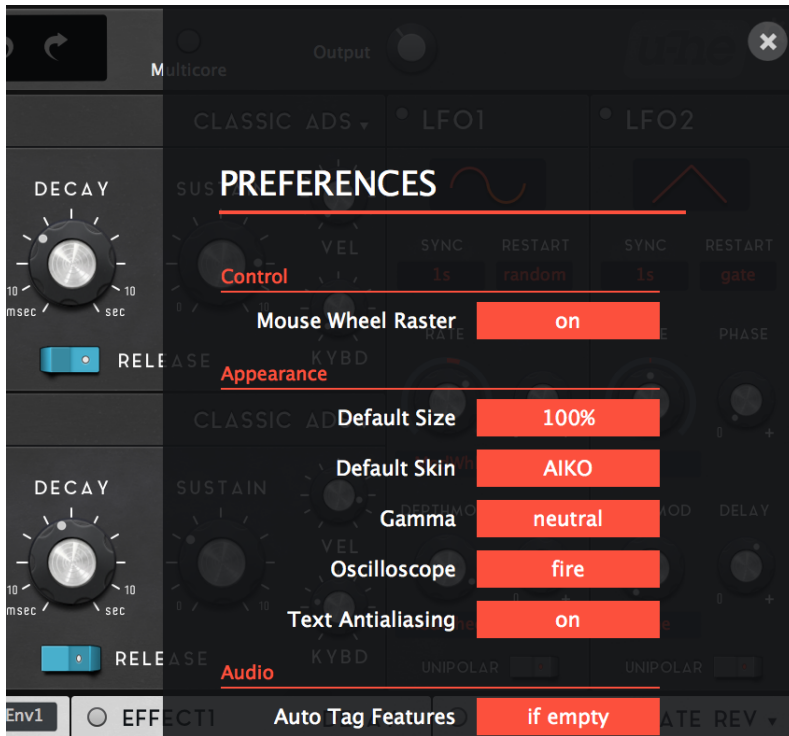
Multicore
Output
CLASSIC ADS
LFO1
LFO2
DECAY
SUS
10 msec
10 sec
PREFERENCES
VEL
SYNC
RESTART
SYNC
RESTART
1s
random
1s
gate
Control
Mouse Wheel Raster
on
KYBD
RATE
PHASE
RELEASE
Appearance
Default Size
100%
CLASSIC AD
Default Skin
AIKO
DECAY
SUSTAIN
Gamma
neutral
MOD
DELAY
VEL
Oscilloscope
fire
10 msec
10 sec
Text Antialiasing
on
RELEASE
KYBD
Audio
UNIPOLAR
UNIPOLAR
Env1
EFFECT1
Auto Tag Features
if empty
ATE REV